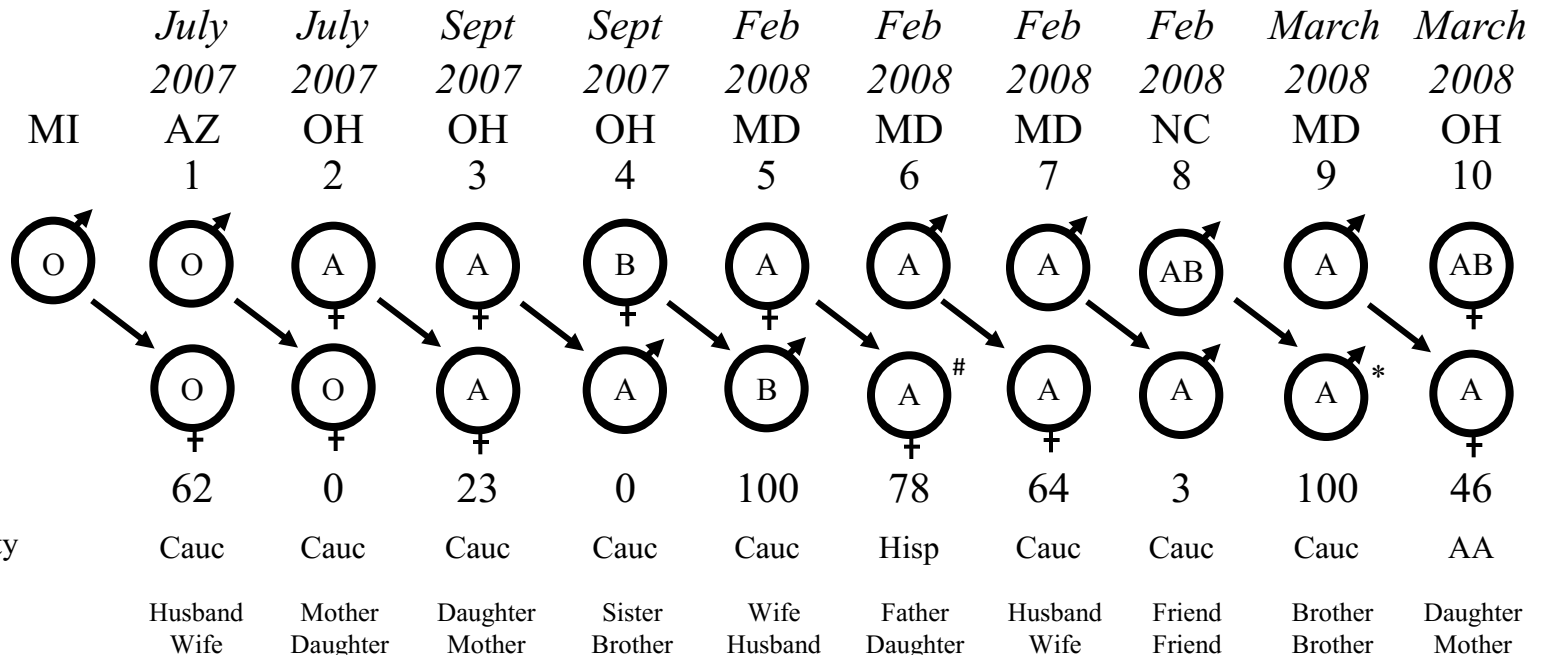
July 2007 | July 2007 | Sept 2007 | Sept 2007 | Feb 2008 | Feb 2008 | Feb 2008 | Feb 2008 | March 2008 | March 2008

MI AZ OH OH OH MD MD MD NC MD OH

1 2 3 4 5 6 7 8 9 10

O O A A B A A A AB A AB

O O A A B A # A A A * A

62 0 23 0 100 78 64 3 100 46

y Cauc Cauc Cauc Cauc Cauc Hisp Cauc Cauc Cauc AA

Husband Wife | Mother Daughter | Daughter Mother | Sister Brother | Wife Husband | Father Daughter | Husband Wife | Friend Friend | Brother Brother | Daughter Mother